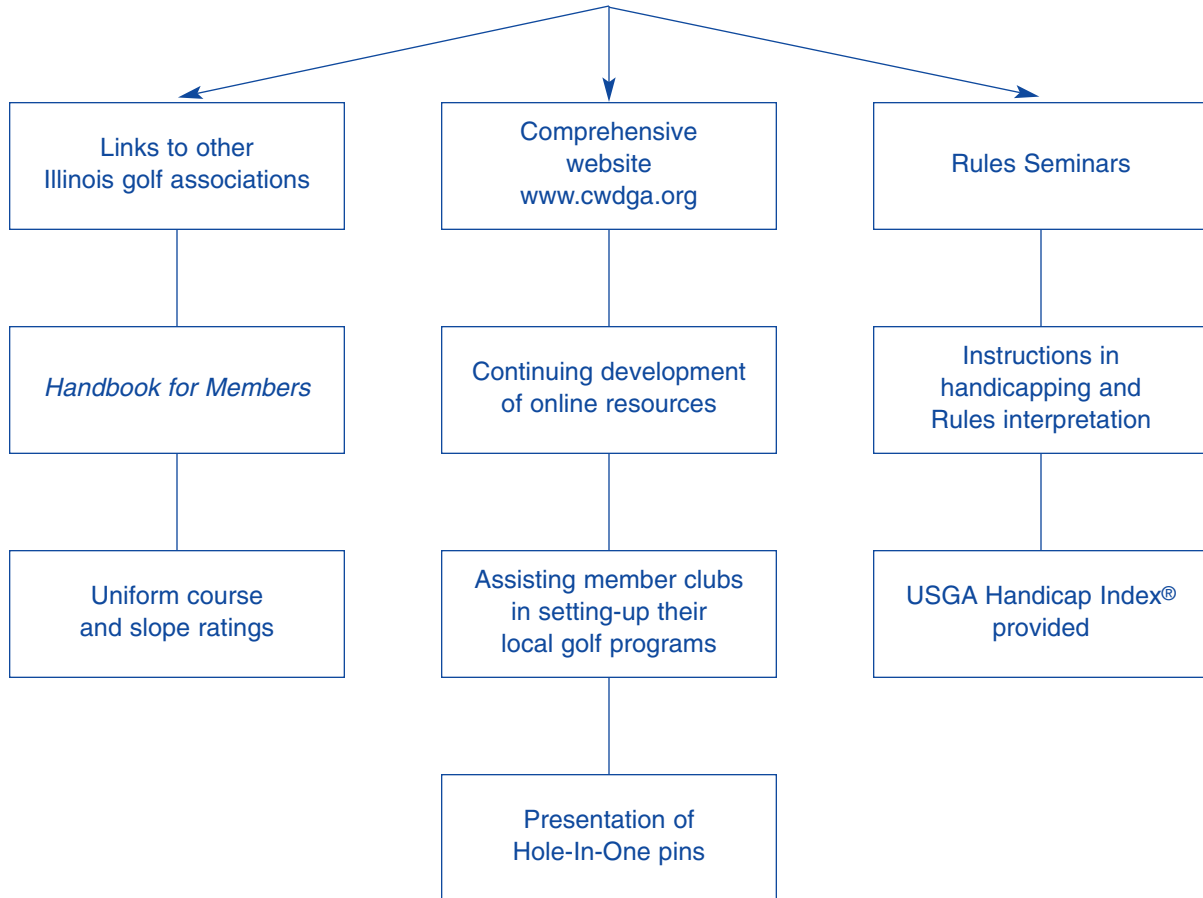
Links to other Illinois golf associations

*Handbook for Members*

Uniform course and slope ratings

Comprehensive website www.cwdga.org

Continuing development of online resources

Assisting member clubs in setting-up their local golf programs

Presentation of Hole-In-One pins

Rules Seminars

Instructions in handicapping and Rules interpretation

USGA Handicap Index® provided